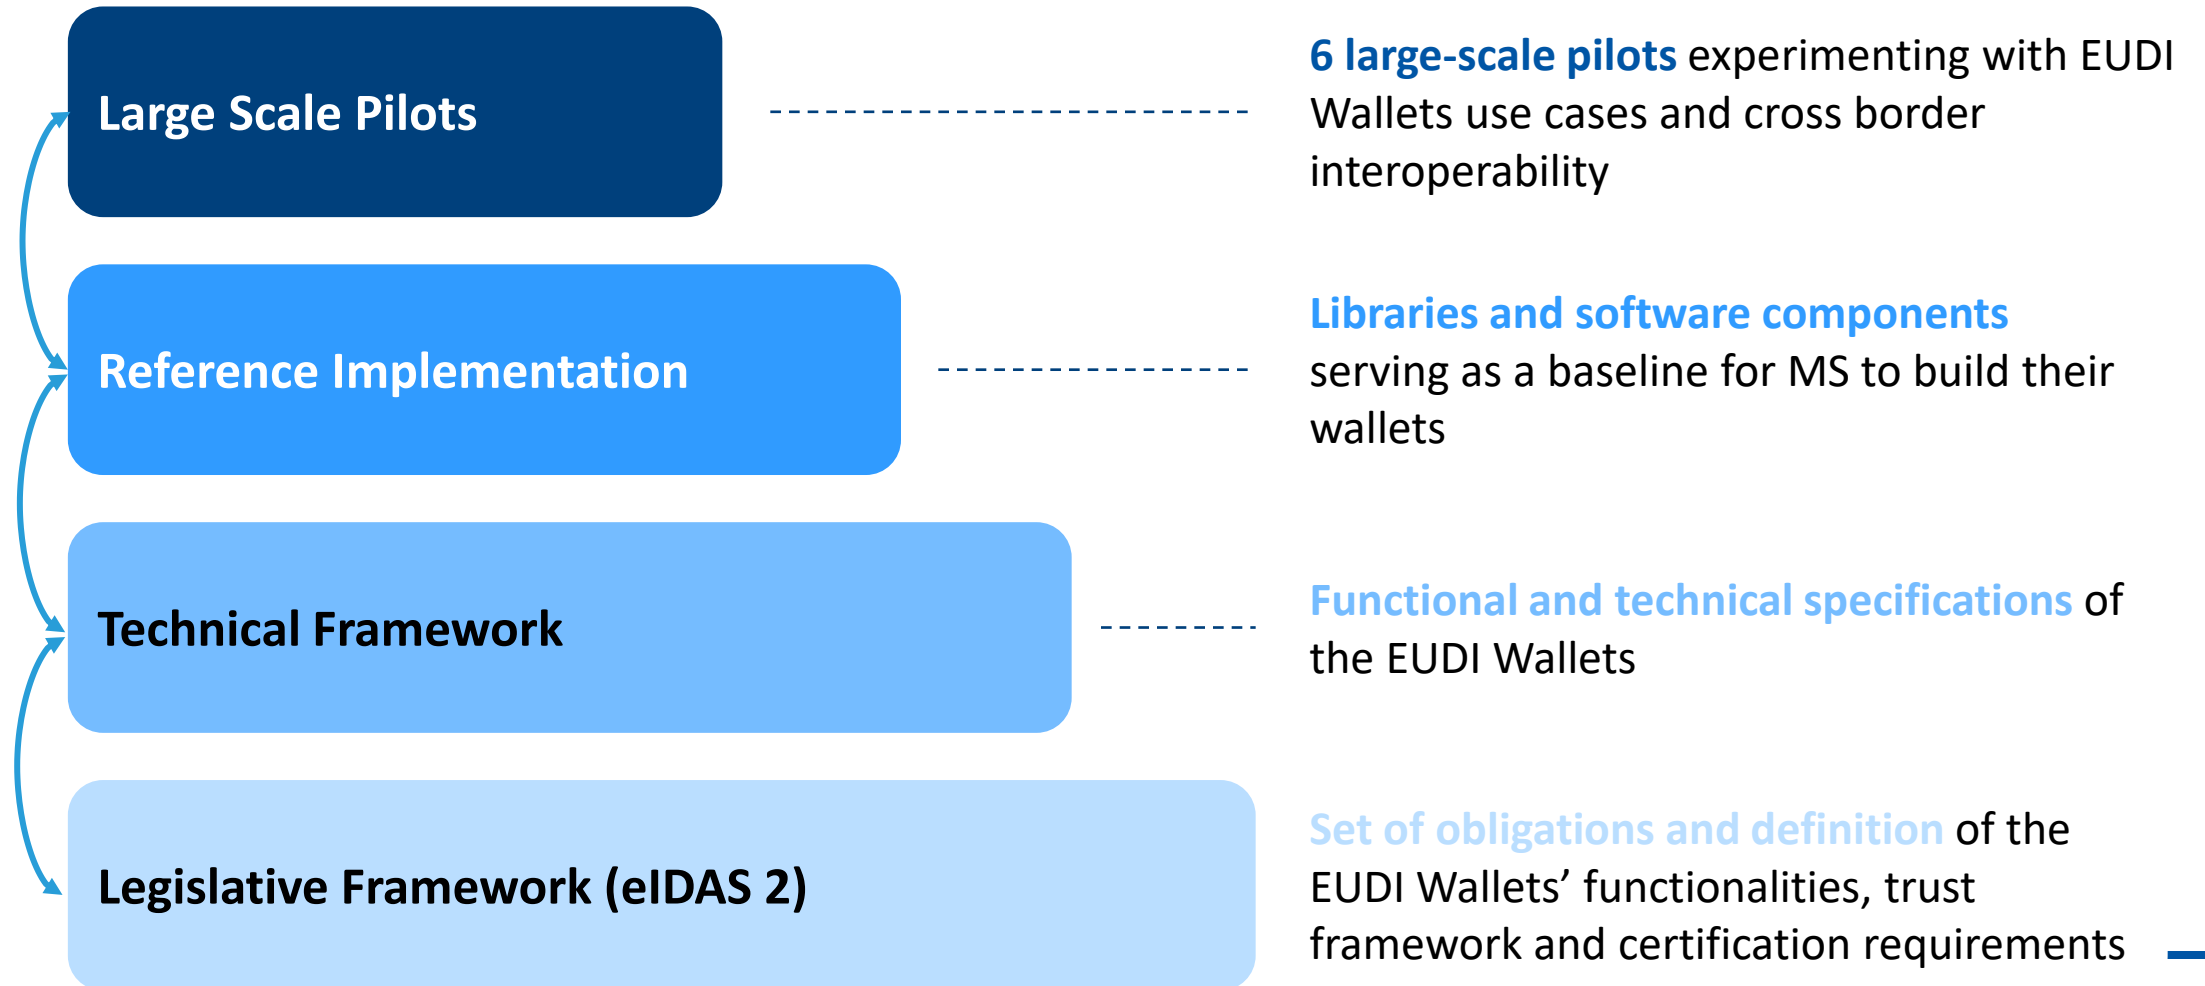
Large Scale Pilots

6 large-scale pilots experimenting with EUDI Wallets use cases and cross border interoperability

Reference Implementation

Libraries and software components serving as a baseline for MS to build their wallets

Technical Framework

Functional and technical specifications of the EUDI Wallets

Legislative Framework (eIDAS 2)

Set of obligations and definition of the EUDI Wallets’ functionalities, trust framework and certification requirements